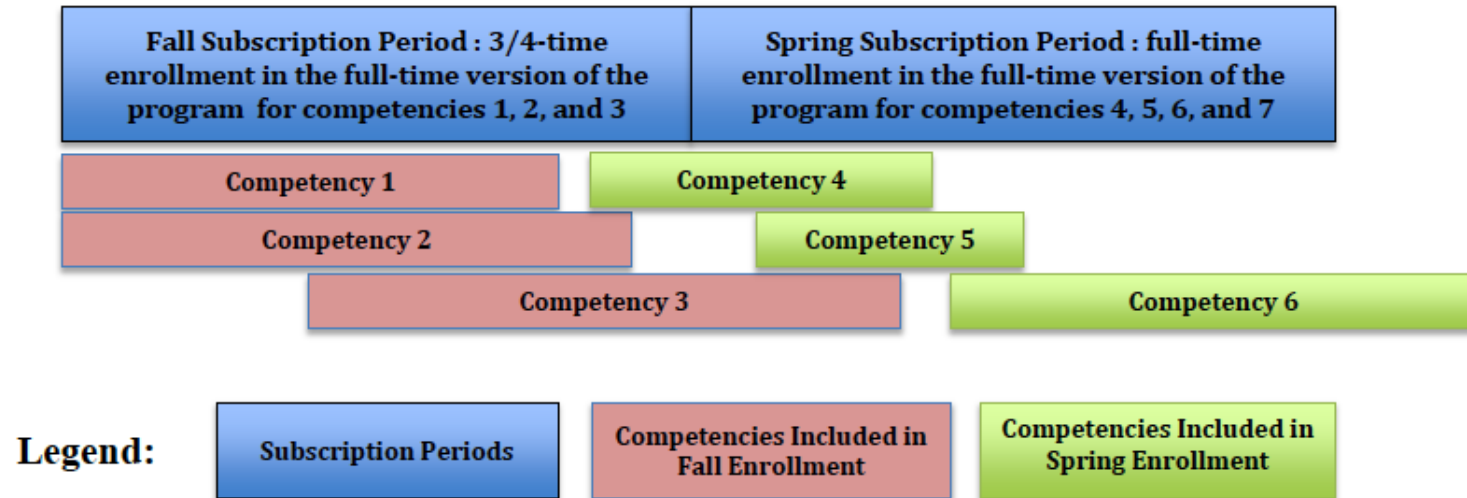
Fall Subscription Period : 3/4-time enrollment in the full-time version of the program for competencies 1, 2, and 3

Spring Subscription Period : full-time enrollment in the full-time version of the program for competencies 4, 5, 6, and 7

Competency 1

Competency 4

Competency 2

Competency 5

Competency 3

Competency 6

Legend:

Subscription Periods

Competencies Included in Fall Enrollment

Competencies Included in Spring Enrollment